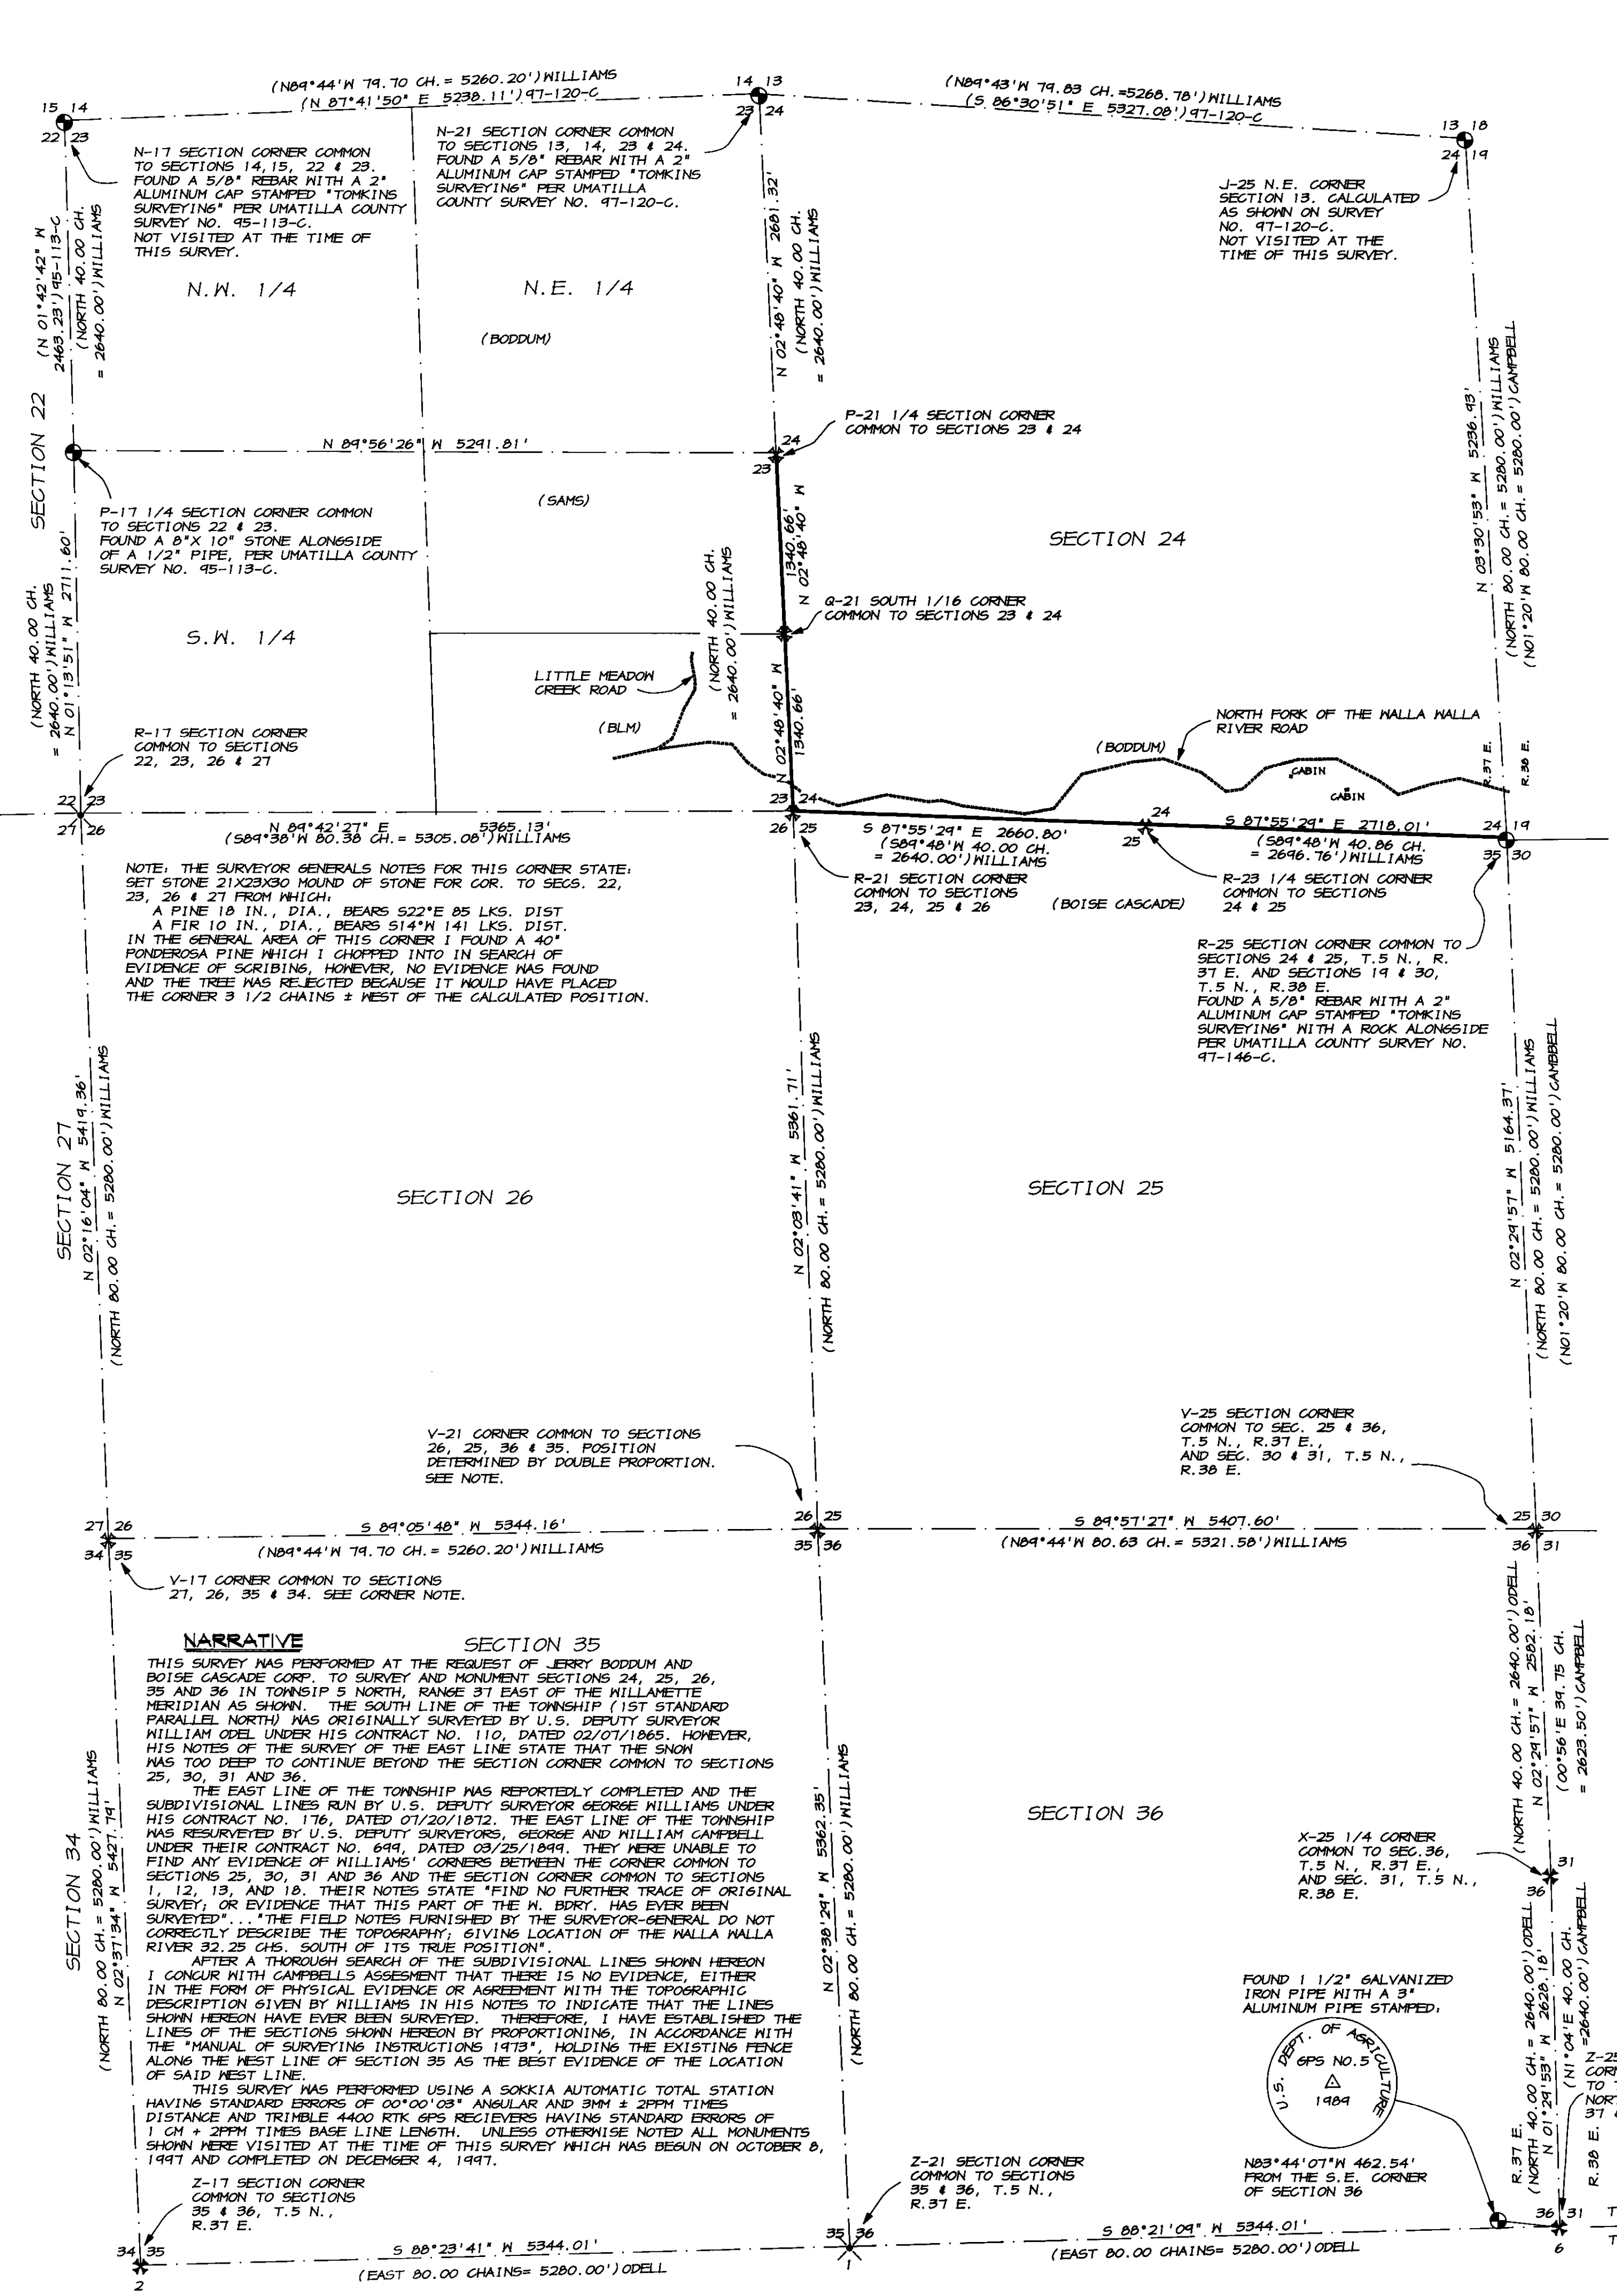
(N89°44'W 79.70 CH. = 5260.20') WILLIAMS
(N 87°41'50" E 5238.11') 97-120-C

15 14
22 23

14 13
23 24

(N89°43'W 79.83 CH. =5268.78') WILLIAMS
(S 86°30'51" E 5327.08') 97-120-C

13 18
24 19

N-17 SECTION CORNER COMMON TO SECTIONS 14, 15, 22 & 23. FOUND A 5/8" REBAR WITH A 2" ALUMINUM CAP STAMPED "TOMKINS SURVEYING" PER UMATILLA COUNTY SURVEY NO. 95-113-C. NOT VISITED AT THE TIME OF THIS SURVEY.

N-21 SECTION CORNER COMMON TO SECTIONS 13, 14, 23 & 24. FOUND A 5/8" REBAR WITH A 2" ALUMINUM CAP STAMPED "TOMKINS SURVEYING" PER UMATILLA COUNTY SURVEY NO. 97-120-C.

J-25 N.E. CORNER SECTION 13. CALCULATED AS SHOWN ON SURVEY NO. 97-120-C. NOT VISITED AT THE TIME OF THIS SURVEY.

(N 01°42'42" W 2463.23') 95-113-C
(NORTH 40.00 CH. = 2640.00') WILLIAMS

N.W. 1/4

N.E. 1/4

(BODDUM)

N 02°48'40" W 2681.32'
(NORTH 40.00 CH. = 2640.00') WILLIAMS

SECTION 22

N 89°56'26" W 5291.81'

24
23

P-21 1/4 SECTION CORNER COMMON TO SECTIONS 23 & 24

P-17 1/4 SECTION CORNER COMMON TO SECTIONS 22 & 23. FOUND A 8"X 10" STONE ALONGSIDE OF A 1/2" PIPE, PER UMATILLA COUNTY SURVEY NO. 95-113-C.

(SAMS)

SECTION 24

N 03°30'53" W 5236.93'
(NORTH 80.00 CH. = 5280.00') WILLIAMS
(N01°20'W 80.00 CH. = 5280.00') CAMPBELL

(NORTH 40.00 CH. = 2640.00') WILLIAMS
N 01°13'51" W 2711.80'

S.W. 1/4

(NORTH 40.00 CH. = 2640.00') WILLIAMS

1340.66'
N 02°48'40" W

Q-21 SOUTH 1/16 CORNER COMMON TO SECTIONS 23 & 24

LITTLE MEADOW CREEK ROAD

(BLM)

02°48'40" W
1340.66'

NORTH FORK OF THE WALLA WALLA RIVER ROAD

(BODDUM)

CABIN
CABIN

R.37 E.
R.38 E.

R-17 SECTION CORNER COMMON TO SECTIONS 22, 23, 26 & 27

22 23
27 26

N 89°42'27" E 5365.13'
(S89°38'W 80.38 CH. = 5305.08') WILLIAMS

23 24
26 25

S 87°55'29" E 2660.80'
(S89°48'W 40.00 CH. = 2640.00') WILLIAMS

24
25

S 87°55'29" E 2718.01'
(S89°48'W 40.86 CH. = 2696.76') WILLIAMS

24 19
35 30

NOTE: THE SURVEYOR GENERALS NOTES FOR THIS CORNER STATE: SET STONE 21X23X30 MOUND OF STONE FOR COR. TO SECS. 22, 23, 26 & 27 FROM WHICH:
A PINE 18 IN., DIA., BEARS S22°E 85 LKS. DIST
A FIR 10 IN., DIA., BEARS S14°W 141 LKS. DIST.
IN THE GENERAL AREA OF THIS CORNER I FOUND A 40" PONDEROSA PINE WHICH I CHOPPED INTO IN SEARCH OF EVIDENCE OF SCRIBING, HOWEVER, NO EVIDENCE WAS FOUND AND THE TREE WAS REJECTED BECAUSE IT WOULD HAVE PLACED THE CORNER 3 1/2 CHAINS ± WEST OF THE CALCULATED POSITION.

R-21 SECTION CORNER COMMON TO SECTIONS 23, 24, 25 & 26

(BOISE CASCADE)

R-23 1/4 SECTION CORNER COMMON TO SECTIONS 24 & 25

R-25 SECTION CORNER COMMON TO SECTIONS 24 & 25, T.5 N., R. 37 E. AND SECTIONS 19 & 30, T.5 N., R.38 E. FOUND A 5/8" REBAR WITH A 2" ALUMINUM CAP STAMPED "TOMKINS SURVEYING" WITH A ROCK ALONGSIDE PER UMATILLA COUNTY SURVEY NO. 97-146-C.

SECTION 27
N 02°16'04" W 5419.36'
(NORTH 80.00 CH. = 5280.00') WILLIAMS

SECTION 26

N 02°03'41" W 5361.71'
(NORTH 80.00 CH. = 5280.00') WILLIAMS

SECTION 25

N 02°29'57" W 5164.37'
(NORTH 80.00 CH. = 5280.00') WILLIAMS
(N01°20'W 80.00 CH. = 5280.00') CAMPBELL

V-21 CORNER COMMON TO SECTIONS 26, 25, 36 & 35. POSITION DETERMINED BY DOUBLE PROPORTION. SEE NOTE.

V-25 SECTION CORNER COMMON TO SEC. 25 & 36, T.5 N., R.37 E., AND SEC. 30 & 31, T.5 N., R.38 E.

27 26
34 35

S 89°05'48" W 5344.16'
(N89°44'W 79.70 CH. = 5260.20') WILLIAMS

26 25
35 36

S 89°57'27" W 5407.60'
(N89°44'W 80.63 CH. = 5321.58') WILLIAMS

25 30
36 31

V-17 CORNER COMMON TO SECTIONS 27, 26, 35 & 34. SEE CORNER NOTE.

NARRATIVE

SECTION 35

THIS SURVEY WAS PERFORMED AT THE REQUEST OF JERRY BODDUM AND BOISE CASCADE CORP. TO SURVEY AND MONUMENT SECTIONS 24, 25, 26, 35 AND 36 IN TOWNSIP 5 NORTH, RANGE 37 EAST OF THE WILLAMETTE MERIDIAN AS SHOWN. THE SOUTH LINE OF THE TOWNSHIP (1ST STANDARD PARALLEL NORTH) WAS ORIGINALLY SURVEYED BY U.S. DEPUTY SURVEYOR WILLIAM ODEL UNDER HIS CONTRACT NO. 110, DATED 02/07/1865. HOWEVER, HIS NOTES OF THE SURVEY OF THE EAST LINE STATE THAT THE SNOW WAS TOO DEEP TO CONTINUE BEYOND THE SECTION CORNER COMMON TO SECTIONS 25, 30, 31 AND 36.
THE EAST LINE OF THE TOWNSHIP WAS REPORTEDLY COMPLETED AND THE SUBDIVISIONAL LINES RUN BY U.S. DEPUTY SURVEYOR GEORGE WILLIAMS UNDER HIS CONTRACT NO. 176, DATED 07/20/1872. THE EAST LINE OF THE TOWNSHIP WAS RESURVEYED BY U.S. DEPUTY SURVEYORS, GEORGE AND WILLIAM CAMPBELL UNDER THEIR CONTRACT NO. 699, DATED 03/25/1899. THEY WERE UNABLE TO FIND ANY EVIDENCE OF WILLIAMS' CORNERS BETWEEN THE CORNER COMMON TO SECTIONS 25, 30, 31 AND 36 AND THE SECTION CORNER COMMON TO SECTIONS 1, 12, 13, AND 18. THEIR NOTES STATE "FIND NO FURTHER TRACE OF ORIGINAL SURVEY; OR EVIDENCE THAT THIS PART OF THE W. BDRY. HAS EVER BEEN SURVEYED"..."THE FIELD NOTES FURNISHED BY THE SURVEYOR-GENERAL DO NOT CORRECTLY DESCRIBE THE TOPOGRAPHY; GIVING LOCATION OF THE WALLA WALLA RIVER 32.25 CHS. SOUTH OF ITS TRUE POSITION".
AFTER A THOROUGH SEARCH OF THE SUBDIVISIONAL LINES SHOWN HEREON I CONCUR WITH CAMPBELLS ASSESMENT THAT THERE IS NO EVIDENCE, EITHER IN THE FORM OF PHYSICAL EVIDENCE OR AGREEMENT WITH THE TOPOGRAPHIC DESCRIPTION GIVEN BY WILLIAMS IN HIS NOTES TO INDICATE THAT THE LINES SHOWN HEREON HAVE EVER BEEN SURVEYED. THEREFORE, I HAVE ESTABLISHED THE LINES OF THE SECTIONS SHOWN HEREON BY PROPORTIONING, IN ACCORDANCE WITH THE "MANUAL OF SURVEYING INSTRUCTIONS 1973", HOLDING THE EXISTING FENCE ALONG THE WEST LINE OF SECTION 35 AS THE BEST EVIDENCE OF THE LOCATION OF SAID WEST LINE.
THIS SURVEY WAS PERFORMED USING A SOKKIA AUTOMATIC TOTAL STATION HAVING STANDARD ERRORS OF 00°00'03" ANGULAR AND 3MM ± 2PPM TIMES DISTANCE AND TRIMBLE 4400 RTK GPS RECIEVERS HAVING STANDARD ERRORS OF 1 CM + 2PPM TIMES BASE LINE LENGTH. UNLESS OTHERWISE NOTED ALL MONUMENTS SHOWN WERE VISITED AT THE TIME OF THIS SURVEY WHICH WAS BEGUN ON OCTOBER 8, 1997 AND COMPLETED ON DECEMBER 4, 1997.

SECTION 34
N 02°37'34" W 5427.79'
(NORTH 80.00 CH. = 5280.00') WILLIAMS

N 02°38'29" W 5362.35'
(NORTH 80.00 CH. = 5280.00') WILLIAMS

SECTION 36

N 02°29'57" W 2582.18'
(NORTH 40.00 CH. = 2640.00') ODELL
(00°56'E 39.75 CH. = 2623.50') CAMPBELL

X-25 1/4 CORNER COMMON TO SEC.36, T.5 N., R.37 E., AND SEC. 31, T.5 N., R.38 E.

31
36

FOUND 1 1/2" GALVANIZED IRON PIPE WITH A 3" ALUMINUM PIPE STAMPED:

U.S. DEPT. OF AGRICULTURE
GPS NO.5
1989

N83°44'07"W 462.54' FROM THE S.E. CORNER OF SECTION 36

N 01°29'53" W 2628.18'
(NORTH 40.00 CH. = 2640.00') ODELL
(N1°04'E 40.00 CH. =2640.00') CAMPBELL

R.37 E.
R.38 E.

Z-2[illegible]
COR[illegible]
TO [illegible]
NORT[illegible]
37 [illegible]

Z-17 SECTION CORNER COMMON TO SECTIONS 35 & 36, T.5 N., R.37 E.

Z-21 SECTION CORNER COMMON TO SECTIONS 35 & 36, T.5 N., R.37 E.

34 35
2

S 88°23'41" W 5344.01'
(EAST 80.00 CHAINS= 5280.00') ODELL

35 36
1

S 88°21'09" W 5344.01'
(EAST 80.00 CHAINS= 5280.00') ODELL

36 31
6

T
T